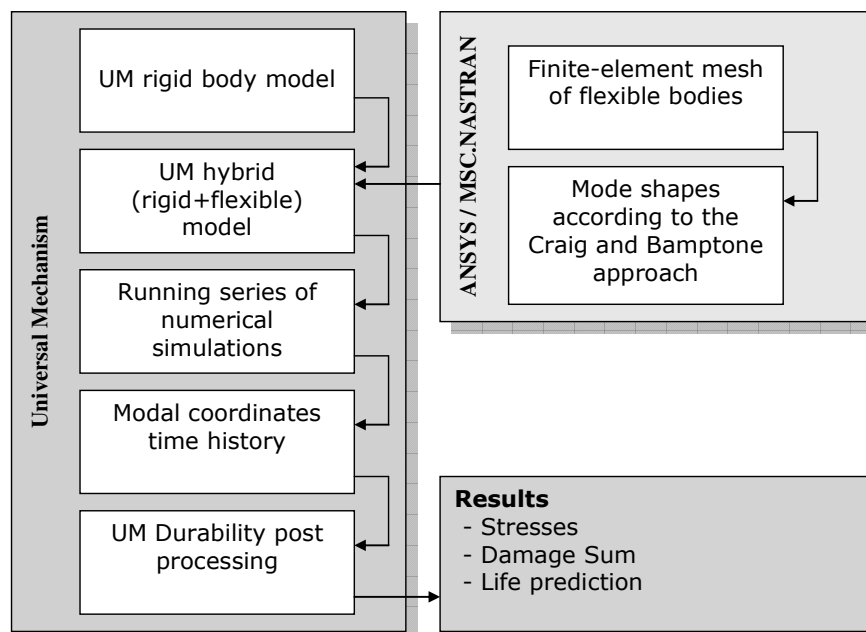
Universal Mechanism

UM rigid body model

UM hybrid (rigid+flexible) model

Running series of numerical simulations

Modal coordinates time history

UM Durability post processing

ANSYS / MSC.NASTRAN

Finite-element mesh of flexible bodies

Mode shapes according to the Craig and Bamptone approach

**Results**
- Stresses
- Damage Sum
- Life prediction